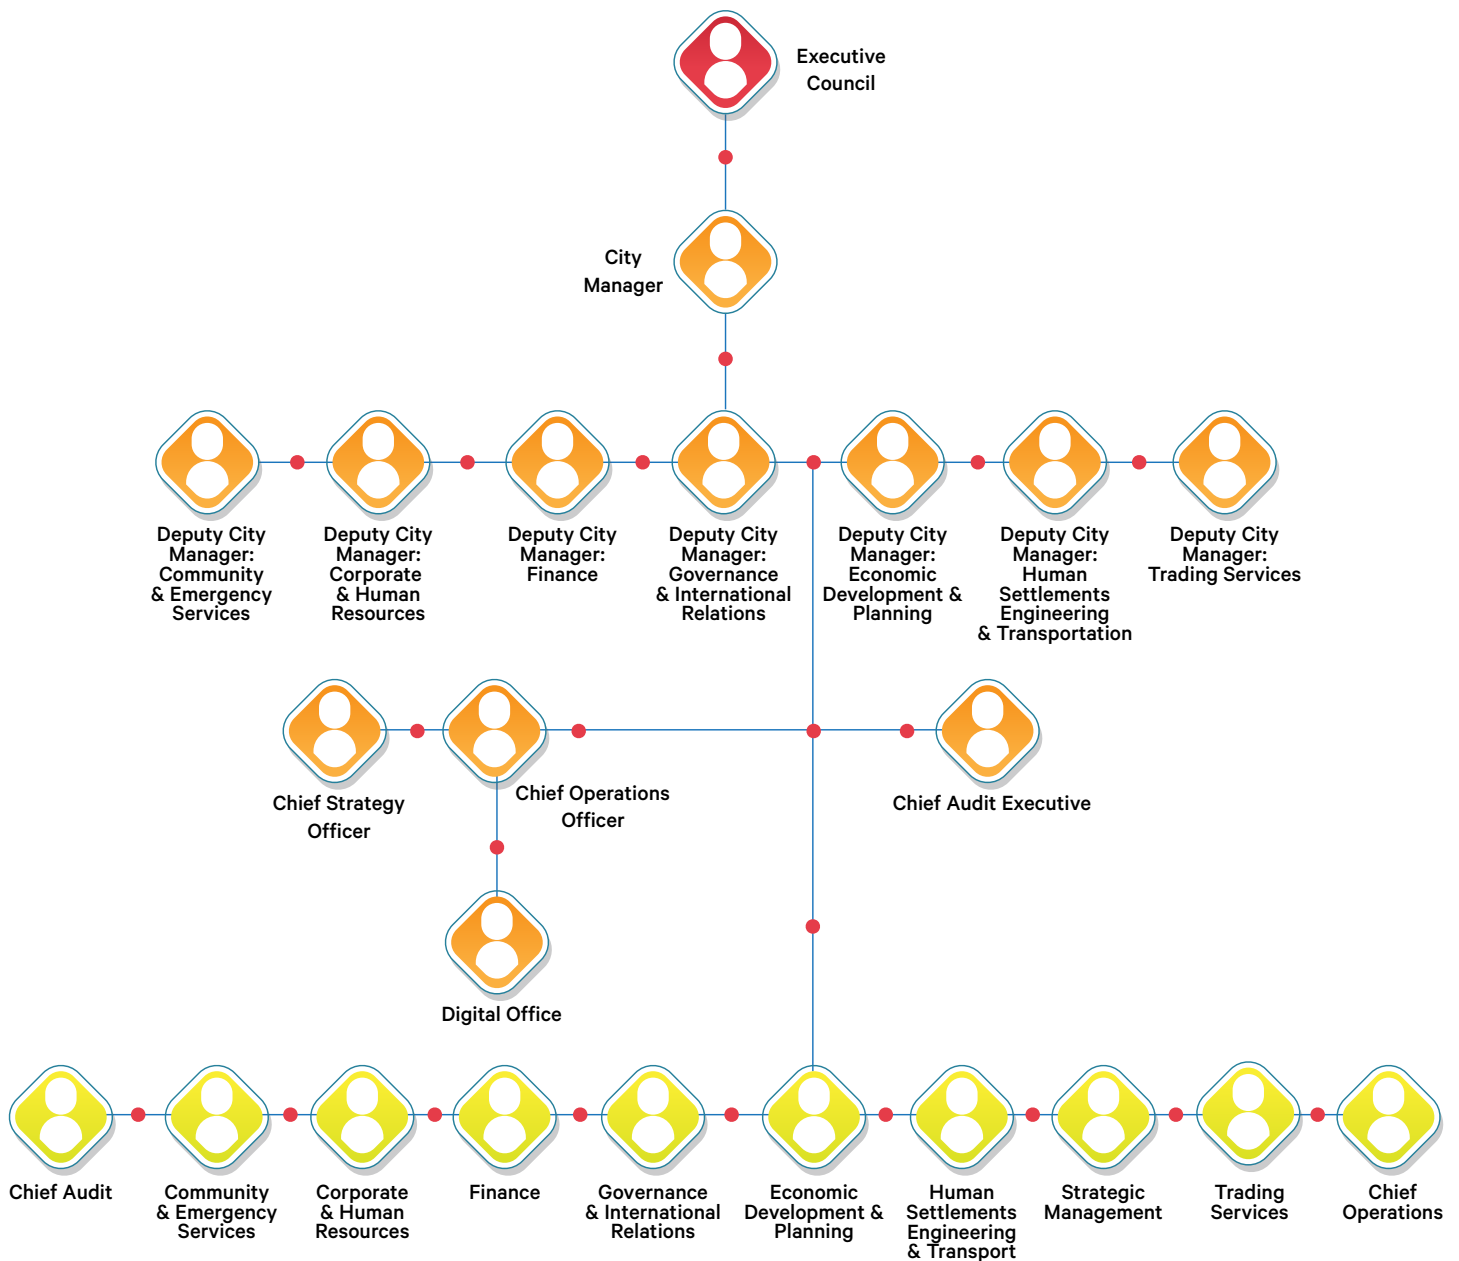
Executive Council

City Manager

Deputy City Manager: Community & Emergency Services

Deputy City Manager: Corporate & Human Resources

Deputy City Manager: Finance

Deputy City Manager: Governance & International Relations

Deputy City Manager: Economic Development & Planning

Deputy City Manager: Human Settlements Engineering & Transportation

Deputy City Manager: Trading Services

Chief Strategy Officer

Chief Operations Officer

Chief Audit Executive

Digital Office

Chief Audit

Community & Emergency Services

Corporate & Human Resources

Finance

Governance & International Relations

Economic Development & Planning

Human Settlements Engineering & Transport

Strategic Management

Trading Services

Chief Operations